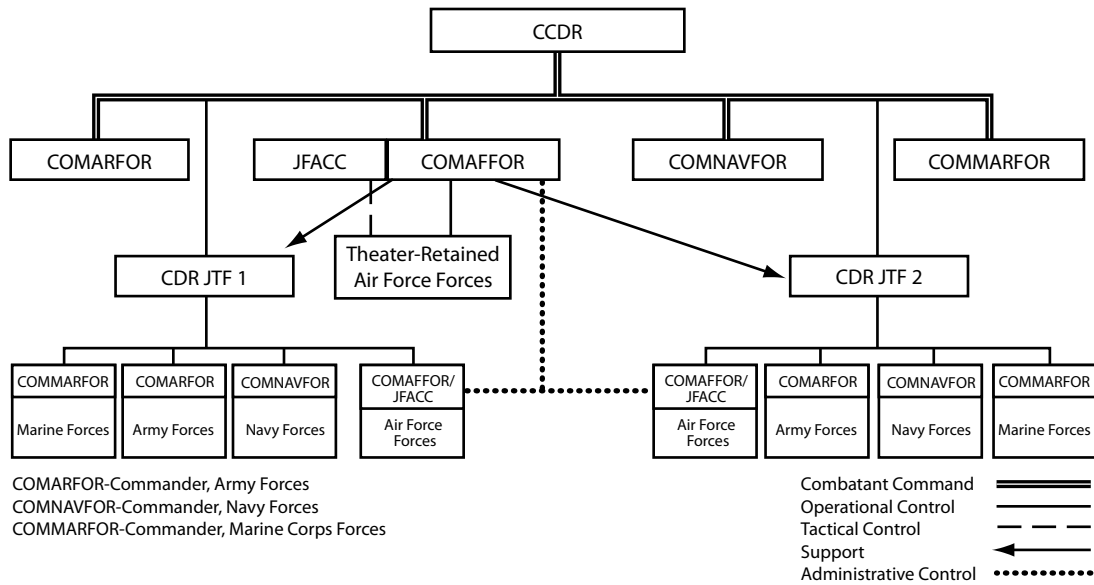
CCDR

COMARFOR

JFACC

COMAFFOR

COMNAVFOR

COMMARFOR

Theater-Retained Air Force Forces

CDR JTF 1

CDR JTF 2

COMMARFOR
Marine Forces

COMARFOR
Army Forces

COMNAVFOR
Navy Forces

COMAFFOR/ JFACC
Air Force Forces

COMAFFOR/ JFACC
Air Force Forces

COMARFOR
Army Forces

COMNAVFOR
Navy Forces

COMMARFOR
Marine Forces

COMARFOR-Commander, Army Forces
COMNAVFOR-Commander, Navy Forces
COMMARFOR-Commander, Marine Corps Forces

Combatant Command
Operational Control
Tactical Control
Support
Administrative Control